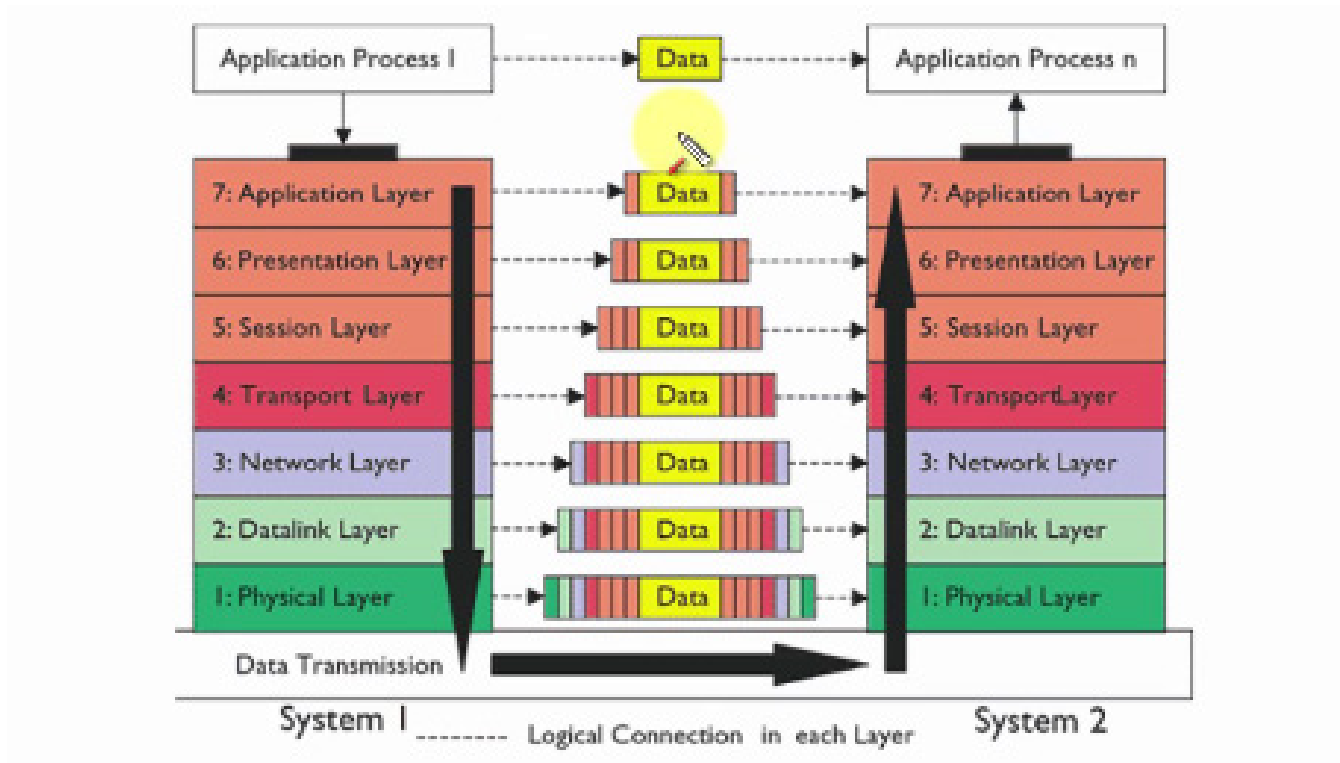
Application Process 1

Data

Application Process n

7: Application Layer

Data

7: Application Layer

6: Presentation Layer

Data

6: Presentation Layer

5: Session Layer

Data

5: Session Layer

4: Transport Layer

Data

4: TransportLayer

3: Network Layer

Data

3: Network Layer

2: Datalink Layer

Data

2: Datalink Layer

1: Physical Layer

Data

1: Physical Layer

Data Transmission

System 1

-------- Logical Connection in each Layer

System 2